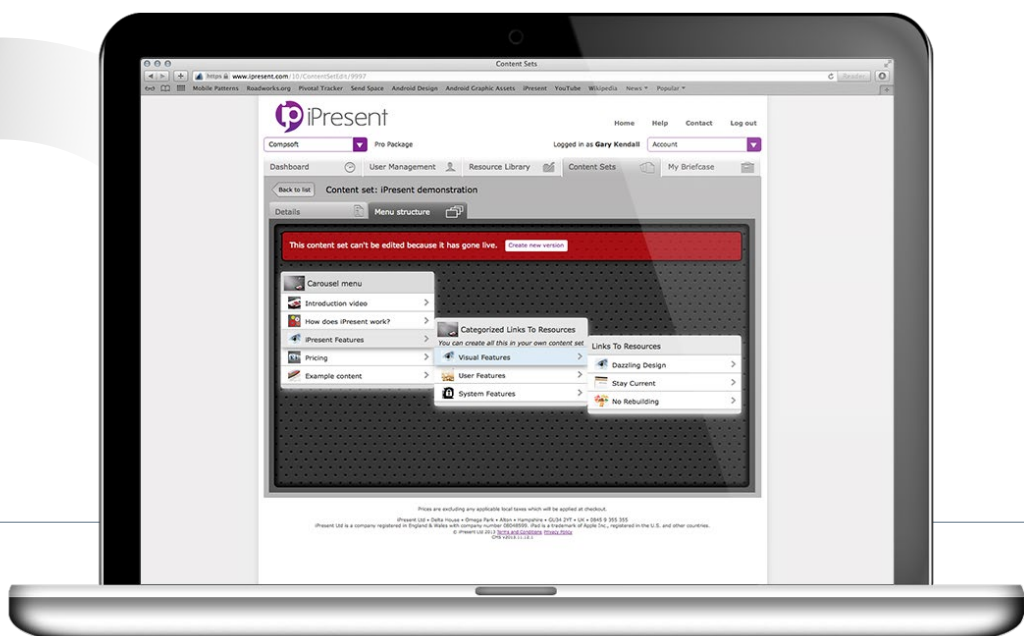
Content Sets

https www.ipresent.com/10/ContentSetEdit/9997

Reader

Mobile Patterns Roadworks.org Pivotal Tracker Send Space Android Design Android Graphic Assets iPresent YouTube Wikipedia News Popular

iPresent

Home Help Contact Log out

Compsoft

Pro Package

Logged in as Gary Kendall

Account

Dashboard User Management Resource Library Content Sets My Briefcase

Back to list

Content set: iPresent demonstration

Details Menu structure

This content set can't be edited because it has gone live. Create new version

Carousel menu

Introduction video

How does iPresent work?

iPresent Features

Pricing

Example content

Categorized Links To Resources

You can create all this in your own content set

Visual Features

User Features

System Features

Links To Resources

Dazzling Design

Stay Current

No Rebuilding

Prices are excluding any applicable local taxes which will be applied at checkout.

iPresent Ltd • Delta House • Omega Park • Alton • Hampshire • GU34 2YT • UK • 0845 9 355 355

iPresent Ltd is a company registered in England & Wales with company number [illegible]. iPad is a trademark of Apple Inc., registered in the U.S. and other countries.

© iPresent Ltd 2013 Terms and conditions Privacy Policy

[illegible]